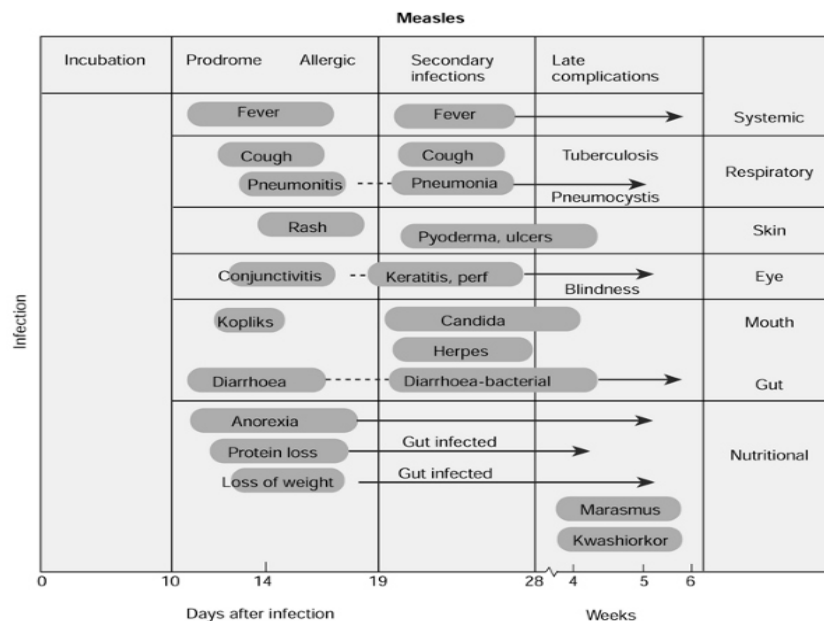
Measles

| Incubation | Prodrome Allergic | Secondary infections | Late complications | |
|---|---|---|---|---|
| | Fever | Fever | | Systemic |
| | Cough | Cough | Tuberculosis | Respiratory |
| | Pneumonitis | Pneumonia | Pneumocystis | |
| | Rash | Pyoderma, ulcers | | Skin |
| | Conjunctivitis | Keratitis, perf | Blindness | Eye |
| | Kopliks | Candida | | Mouth |
| | | Herpes | | |
| | Diarrhoea | Diarrhoea-bacterial | | Gut |
| | Anorexia | | | Nutritional |
| | Protein loss | Gut infected | | |
| | Loss of weight | Gut infected | | |
| | | | Marasmus | |
| | | | Kwashiorkor | |

Infection

0 10 14 19 28 4 5 6

Days after infection

Weeks